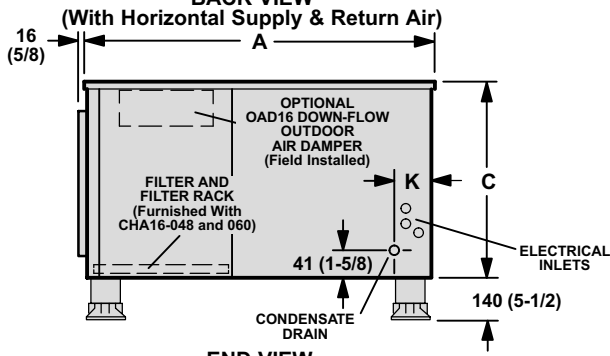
BACK VIEW
(With Horizontal Supply & Return Air)

16 (5/8)

A

OPTIONAL OAD16 DOWN-FLOW OUTDOOR AIR DAMPER (Field Installed)

FILTER AND FILTER RACK (Furnished With CHA16-048 and 060)

K

C

ELECTRICAL INLETS

41 (1-5/8)

CONDENSATE DRAIN

140 (5-1/2)

END VIEW